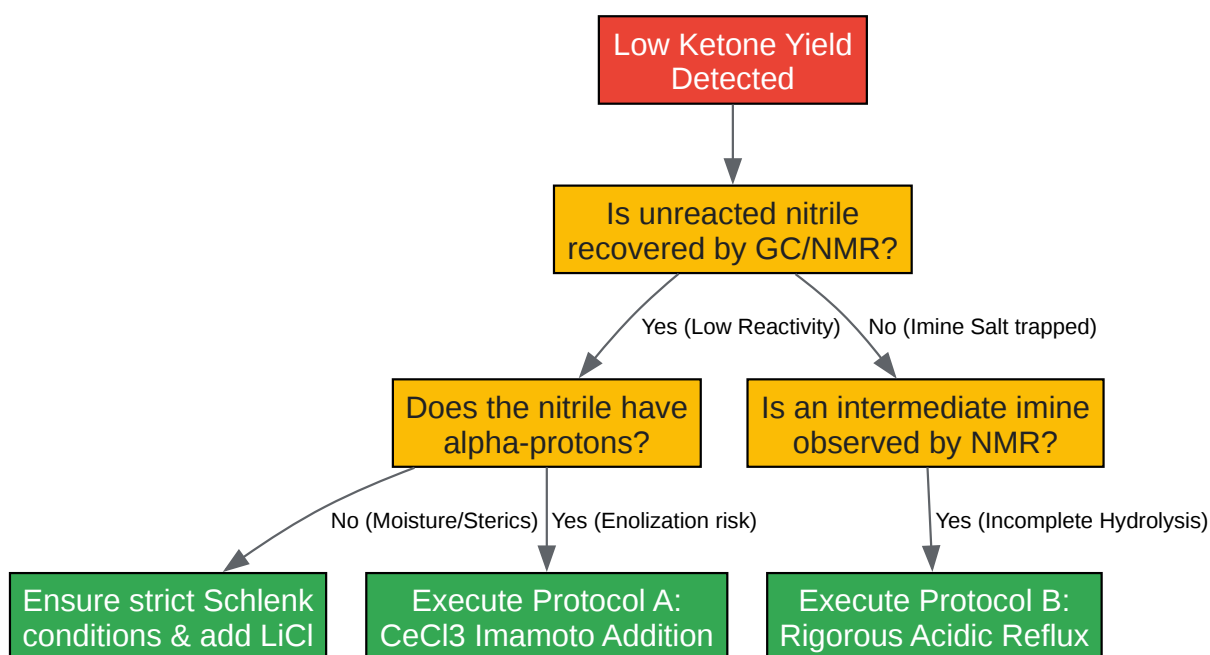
Low Ketone Yield Detected

Is unreacted nitrile recovered by GC/NMR?

Yes (Low Reactivity)

No (Imine Salt trapped)

Does the nitrile have alpha-protons?

Is an intermediate imine observed by NMR?

No (Moisture/Sterics)

Yes (Enolization risk)

Yes (Incomplete Hydrolysis)

Ensure strict Schlenk conditions & add LiCl

Execute Protocol A: CeCl3 Imamoto Addition

Execute Protocol B: Rigorous Acidic Reflux